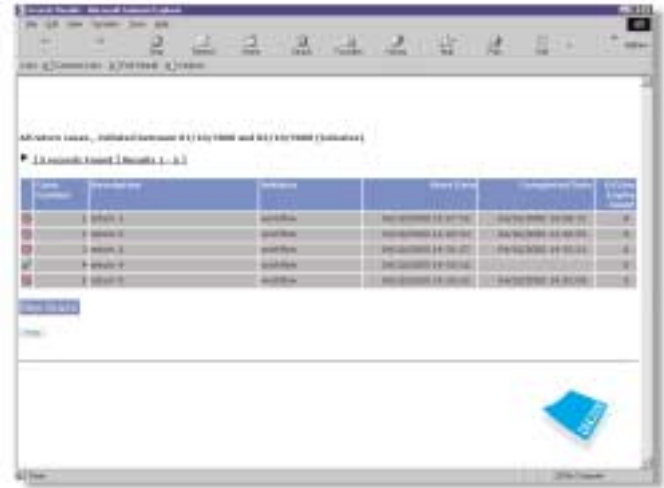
Search Results - Microsoft Internet Explorer

File Edit View Favorites Tools Help

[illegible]

All where cases, initiated between 01/01/2000 and 01/10/2000 (Initiator)

[ 5 records found ] [ Results 1 - 5 ]

| Case Number | Description | Initiator | Start Date | Completed Date | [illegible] |
|---|---|---|---|---|---|
| 1 | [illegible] 1 | workflow | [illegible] | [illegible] | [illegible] |
| 2 | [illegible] 2 | workflow | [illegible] | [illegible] | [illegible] |
| 3 | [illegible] 3 | workflow | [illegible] | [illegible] | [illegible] |
| 4 | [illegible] 4 | workflow | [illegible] | | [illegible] |
| 5 | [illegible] 5 | workflow | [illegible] | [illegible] | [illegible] |

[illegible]

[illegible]

Done